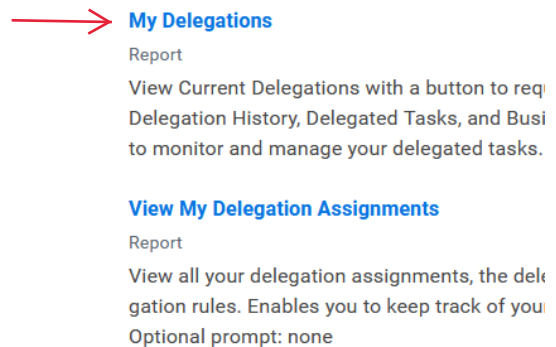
My Delegations

Report

View Current Delegations with a button to requ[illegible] Delegation History, Delegated Tasks, and Busi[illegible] to monitor and manage your delegated tasks.

View My Delegation Assignments

Report

View all your delegation assignments, the dele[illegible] gation rules. Enables you to keep track of your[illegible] Optional prompt: none